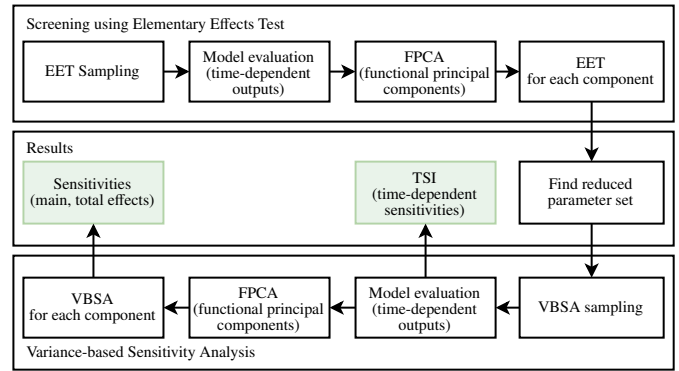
Screening using Elementary Effects Test

EET Sampling

Model evaluation (time-dependent outputs)

FPCA (functional principal components)

EET for each component

Results

Sensitivities (main, total effects)

TSI (time-dependent sensitivities)

Find reduced parameter set

VBSA for each component

FPCA (functional principal components)

Model evaluation (time-dependent outputs)

VBSA sampling

Variance-based Sensitivity Analysis